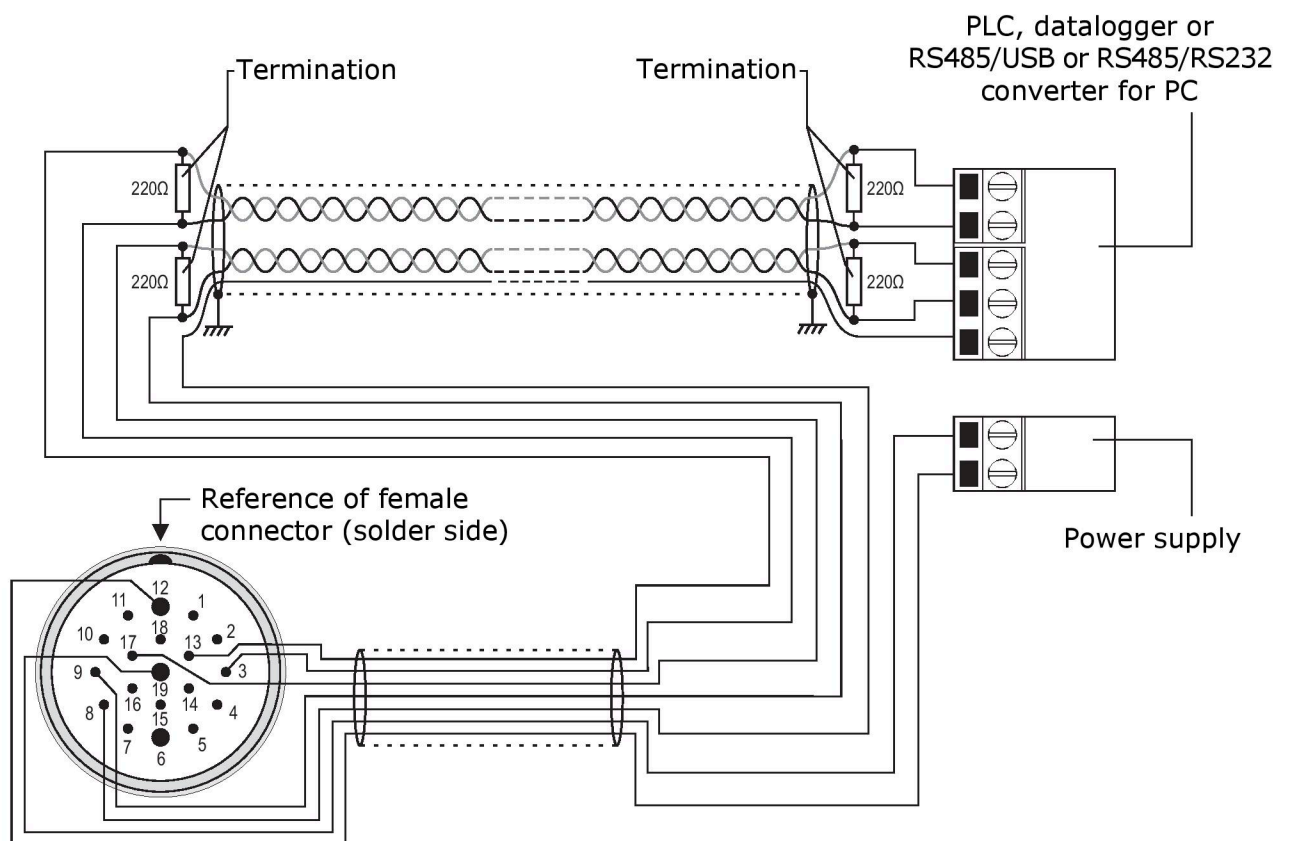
PLC, datalogger or RS485/USB or RS485/RS232 converter for PC

Termination

Termination

220Ω

220Ω

220Ω

220Ω

Reference of female connector (solder side)

Power supply

12
11
1
18
10
17
13
2
3
9
19
16
14
4
8
15
7
5
6